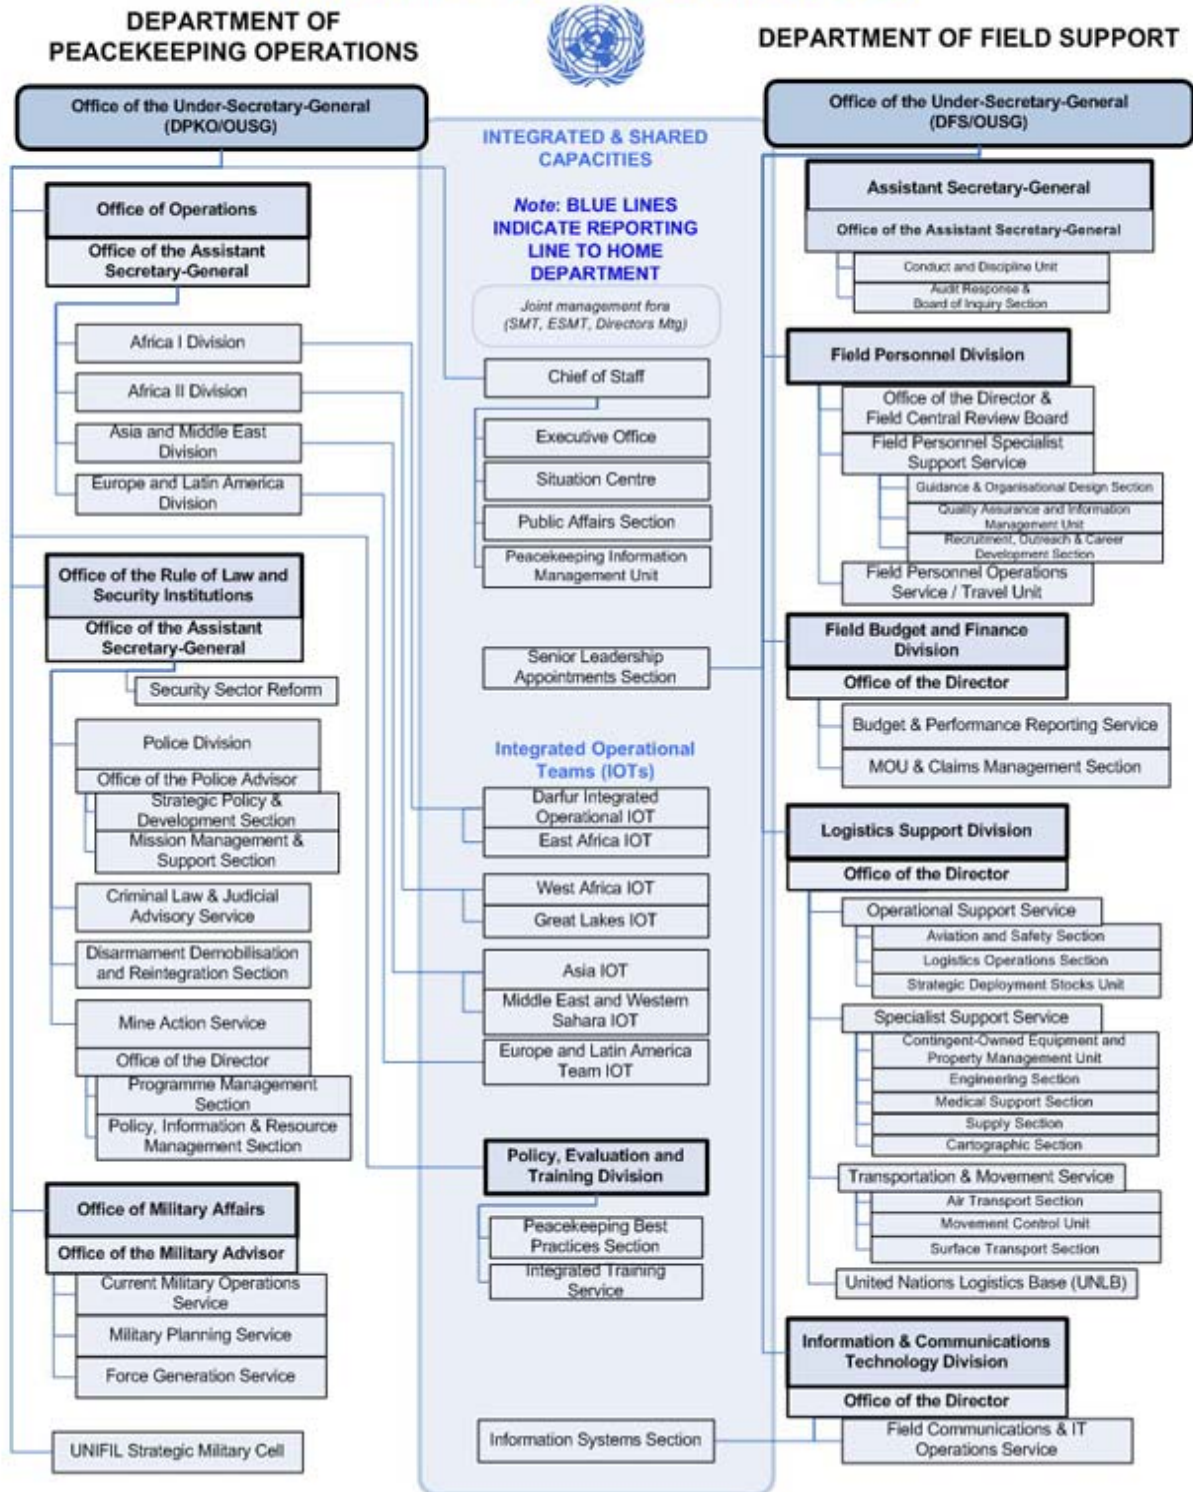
DEPARTMENT OF PEACEKEEPING OPERATIONS

DEPARTMENT OF FIELD SUPPORT

Office of the Under-Secretary-General (DPKO/OUSG)

Office of Operations

Office of the Assistant Secretary-General

Africa I Division

Africa II Division

Asia and Middle East Division

Europe and Latin America Division

Office of the Rule of Law and Security Institutions

Office of the Assistant Secretary-General

Security Sector Reform

Police Division

Office of the Police Advisor

Strategic Policy & Development Section

Mission Management & Support Section

Criminal Law & Judicial Advisory Service

Disarmament Demobilisation and Reintegration Section

Mine Action Service

Office of the Director

Programme Management Section

Policy, Information & Resource Management Section

Office of Military Affairs

Office of the Military Advisor

Current Military Operations Service

Military Planning Service

Force Generation Service

UNIFIL Strategic Military Cell

INTEGRATED & SHARED CAPACITIES

Note: BLUE LINES INDICATE REPORTING LINE TO HOME DEPARTMENT

Joint management fora (SMT, ESMT, Directors Mtg)

Chief of Staff

Executive Office

Situation Centre

Public Affairs Section

Peacekeeping Information Management Unit

Senior Leadership Appointments Section

Integrated Operational Teams (IOTs)

Darfur Integrated Operational IOT

East Africa IOT

West Africa IOT

Great Lakes IOT

Asia IOT

Middle East and Western Sahara IOT

Europe and Latin America Team IOT

Policy, Evaluation and Training Division

Peacekeeping Best Practices Section

Integrated Training Service

Information Systems Section

Office of the Under-Secretary-General (DFS/OUSG)

Assistant Secretary-General

Office of the Assistant Secretary-General

Conduct and Discipline Unit

Audit Response & Board of Inquiry Section

Field Personnel Division

Office of the Director & Field Central Review Board

Field Personnel Specialist Support Service

Guidance & Organisational Design Section

Quality Assurance and Information Management Unit

Recruitment, Outreach & Career Development Section

Field Personnel Operations Service / Travel Unit

Field Budget and Finance Division

Office of the Director

Budget & Performance Reporting Service

MOU & Claims Management Section

Logistics Support Division

Office of the Director

Operational Support Service

Aviation and Safety Section

Logistics Operations Section

Strategic Deployment Stocks Unit

Specialist Support Service

Contingent-Owned Equipment and Property Management Unit

Engineering Section

Medical Support Section

Supply Section

Cartographic Section

Transportation & Movement Service

Air Transport Section

Movement Control Unit

Surface Transport Section

United Nations Logistics Base (UNLB)

Information & Communications Technology Division

Office of the Director

Field Communications & IT Operations Service